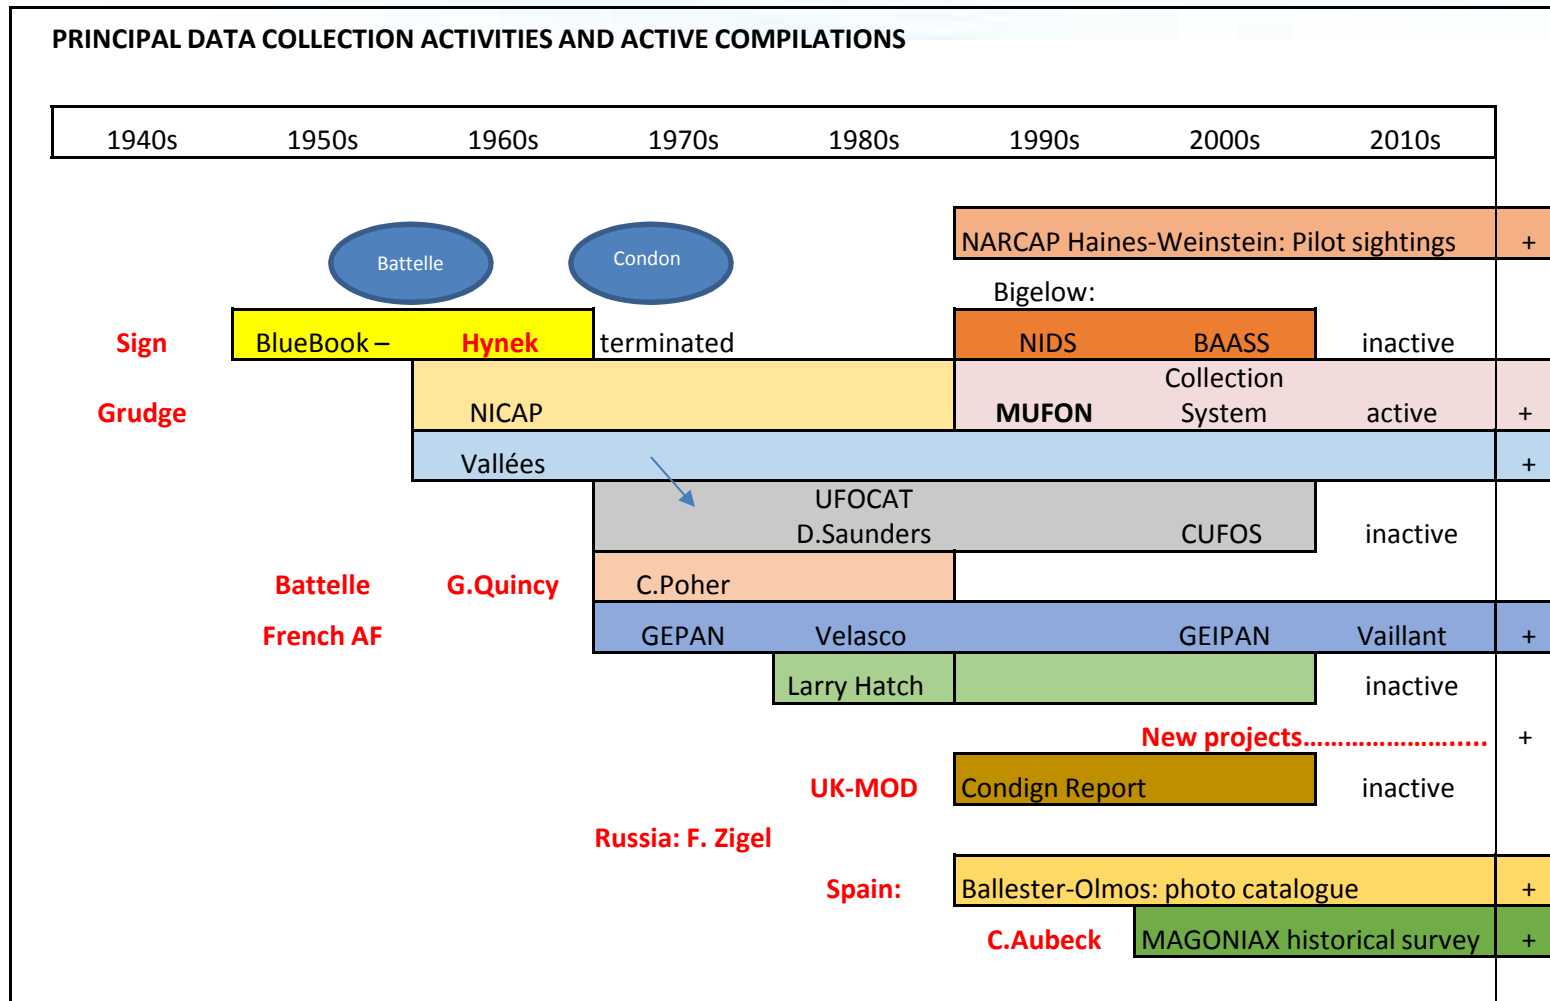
PRINCIPAL DATA COLLECTION ACTIVITIES AND ACTIVE COMPILATIONS

| 1940s | 1950s | 1960s | 1970s | 1980s | 1990s | 2000s | 2010s |
|---|---|---|---|---|---|---|---|

NARCAP Haines-Weinstein: Pilot sightings +

Battelle

Condon

Bigelow:

Sign

BlueBook – Hynek terminated

NIDS BAASS inactive

Collection

Grudge

NICAP

MUFON System active +

Vallées +

UFOCAT

D.Saunders CUFOS inactive

Battelle G.Quincy

C.Poher

French AF

GEPAN Velasco GEIPAN Vaillant +

Larry Hatch inactive

New projects........................ +

UK-MOD

Condign Report inactive

Russia: F. Zigel

Spain:

Ballester-Olmos: photo catalogue +

C.Aubeck

MAGONIAX historical survey +